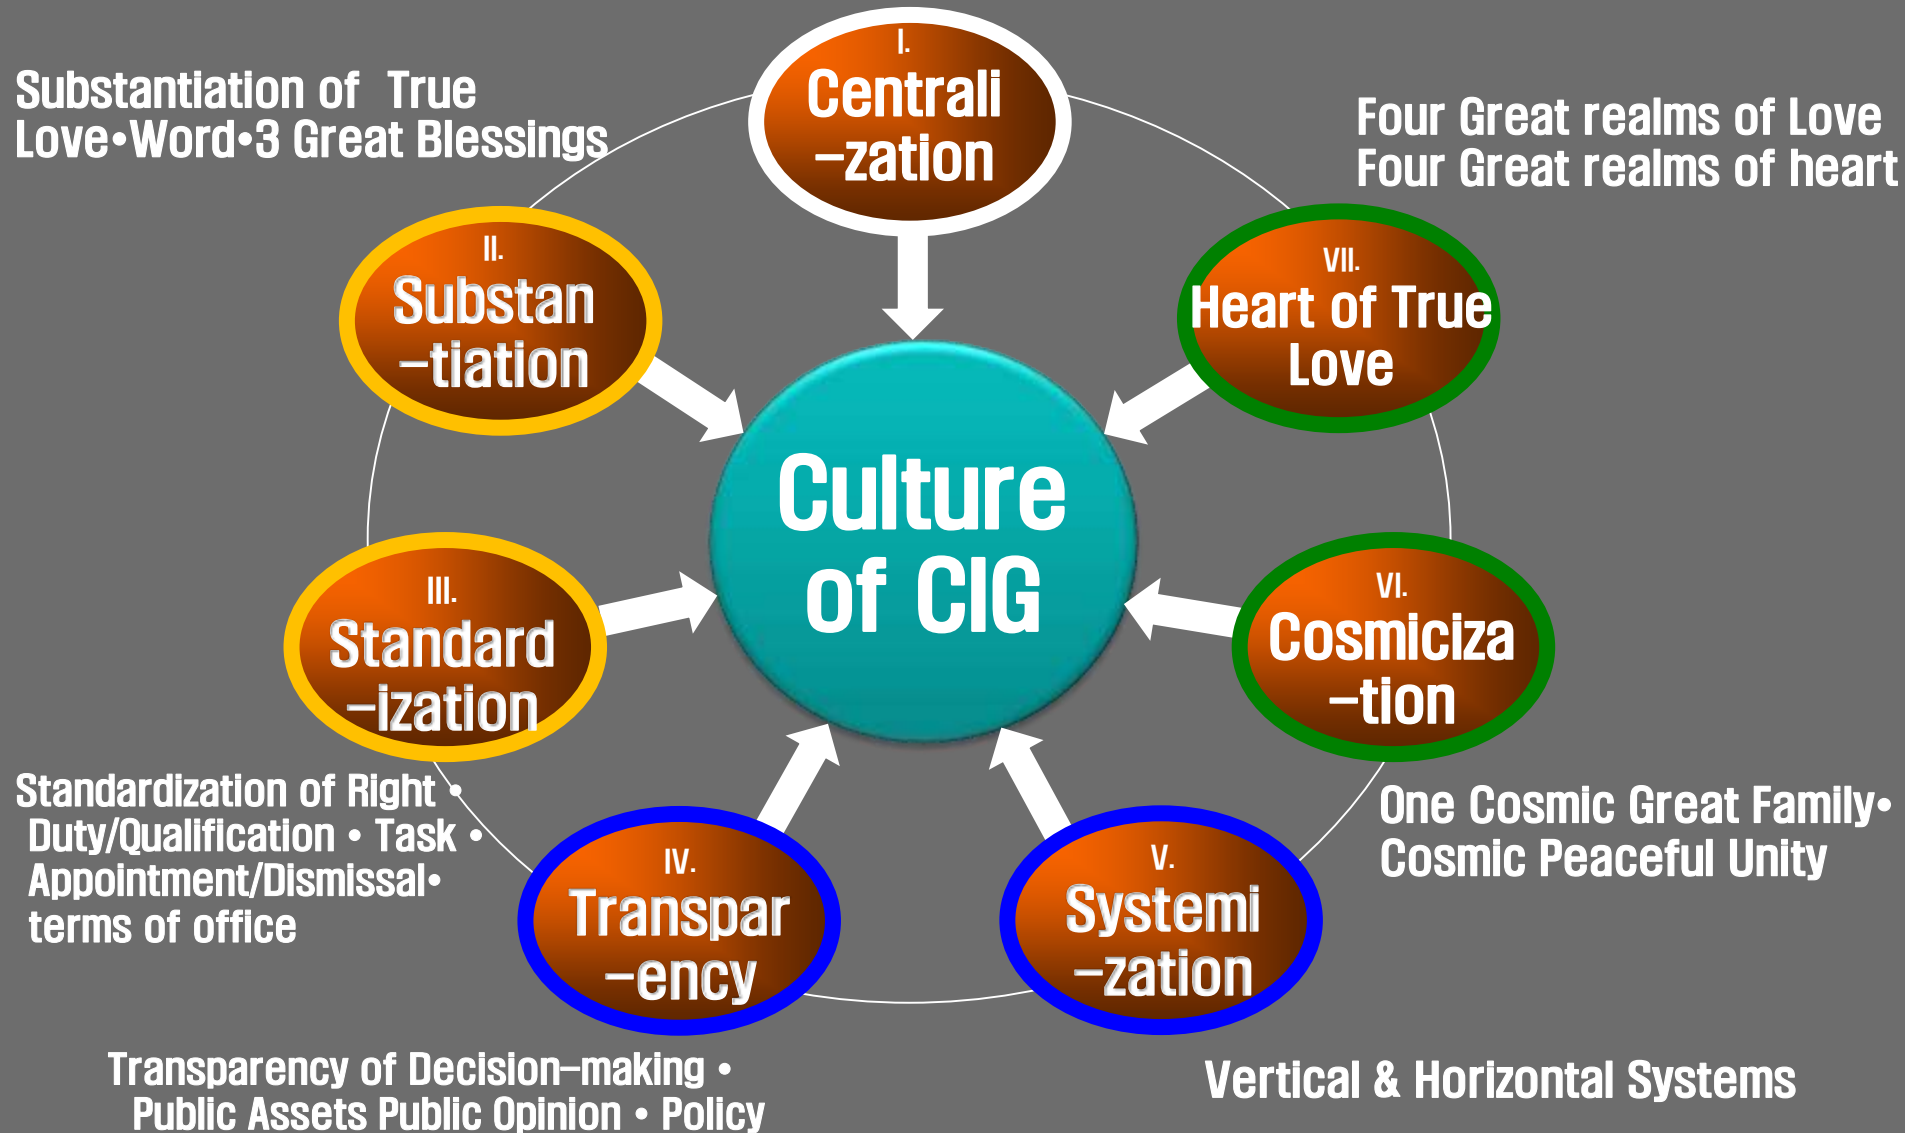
Substantiation of True Love•Word•3 Great Blessings

I. Centrali -zation

Four Great realms of Love
Four Great realms of heart

II. Substan -tiation

VII. Heart of True Love

Culture of CIG

III. Standard -ization

VI. Cosmiciza -tion

Standardization of Right • Duty/Qualification • Task • Appointment/Dismissal• terms of office

One Cosmic Great Family• Cosmic Peaceful Unity

IV. Transpar -ency

V. Systemi -zation

Transparency of Decision-making • Public Assets Public Opinion • Policy

Vertical & Horizontal Systems